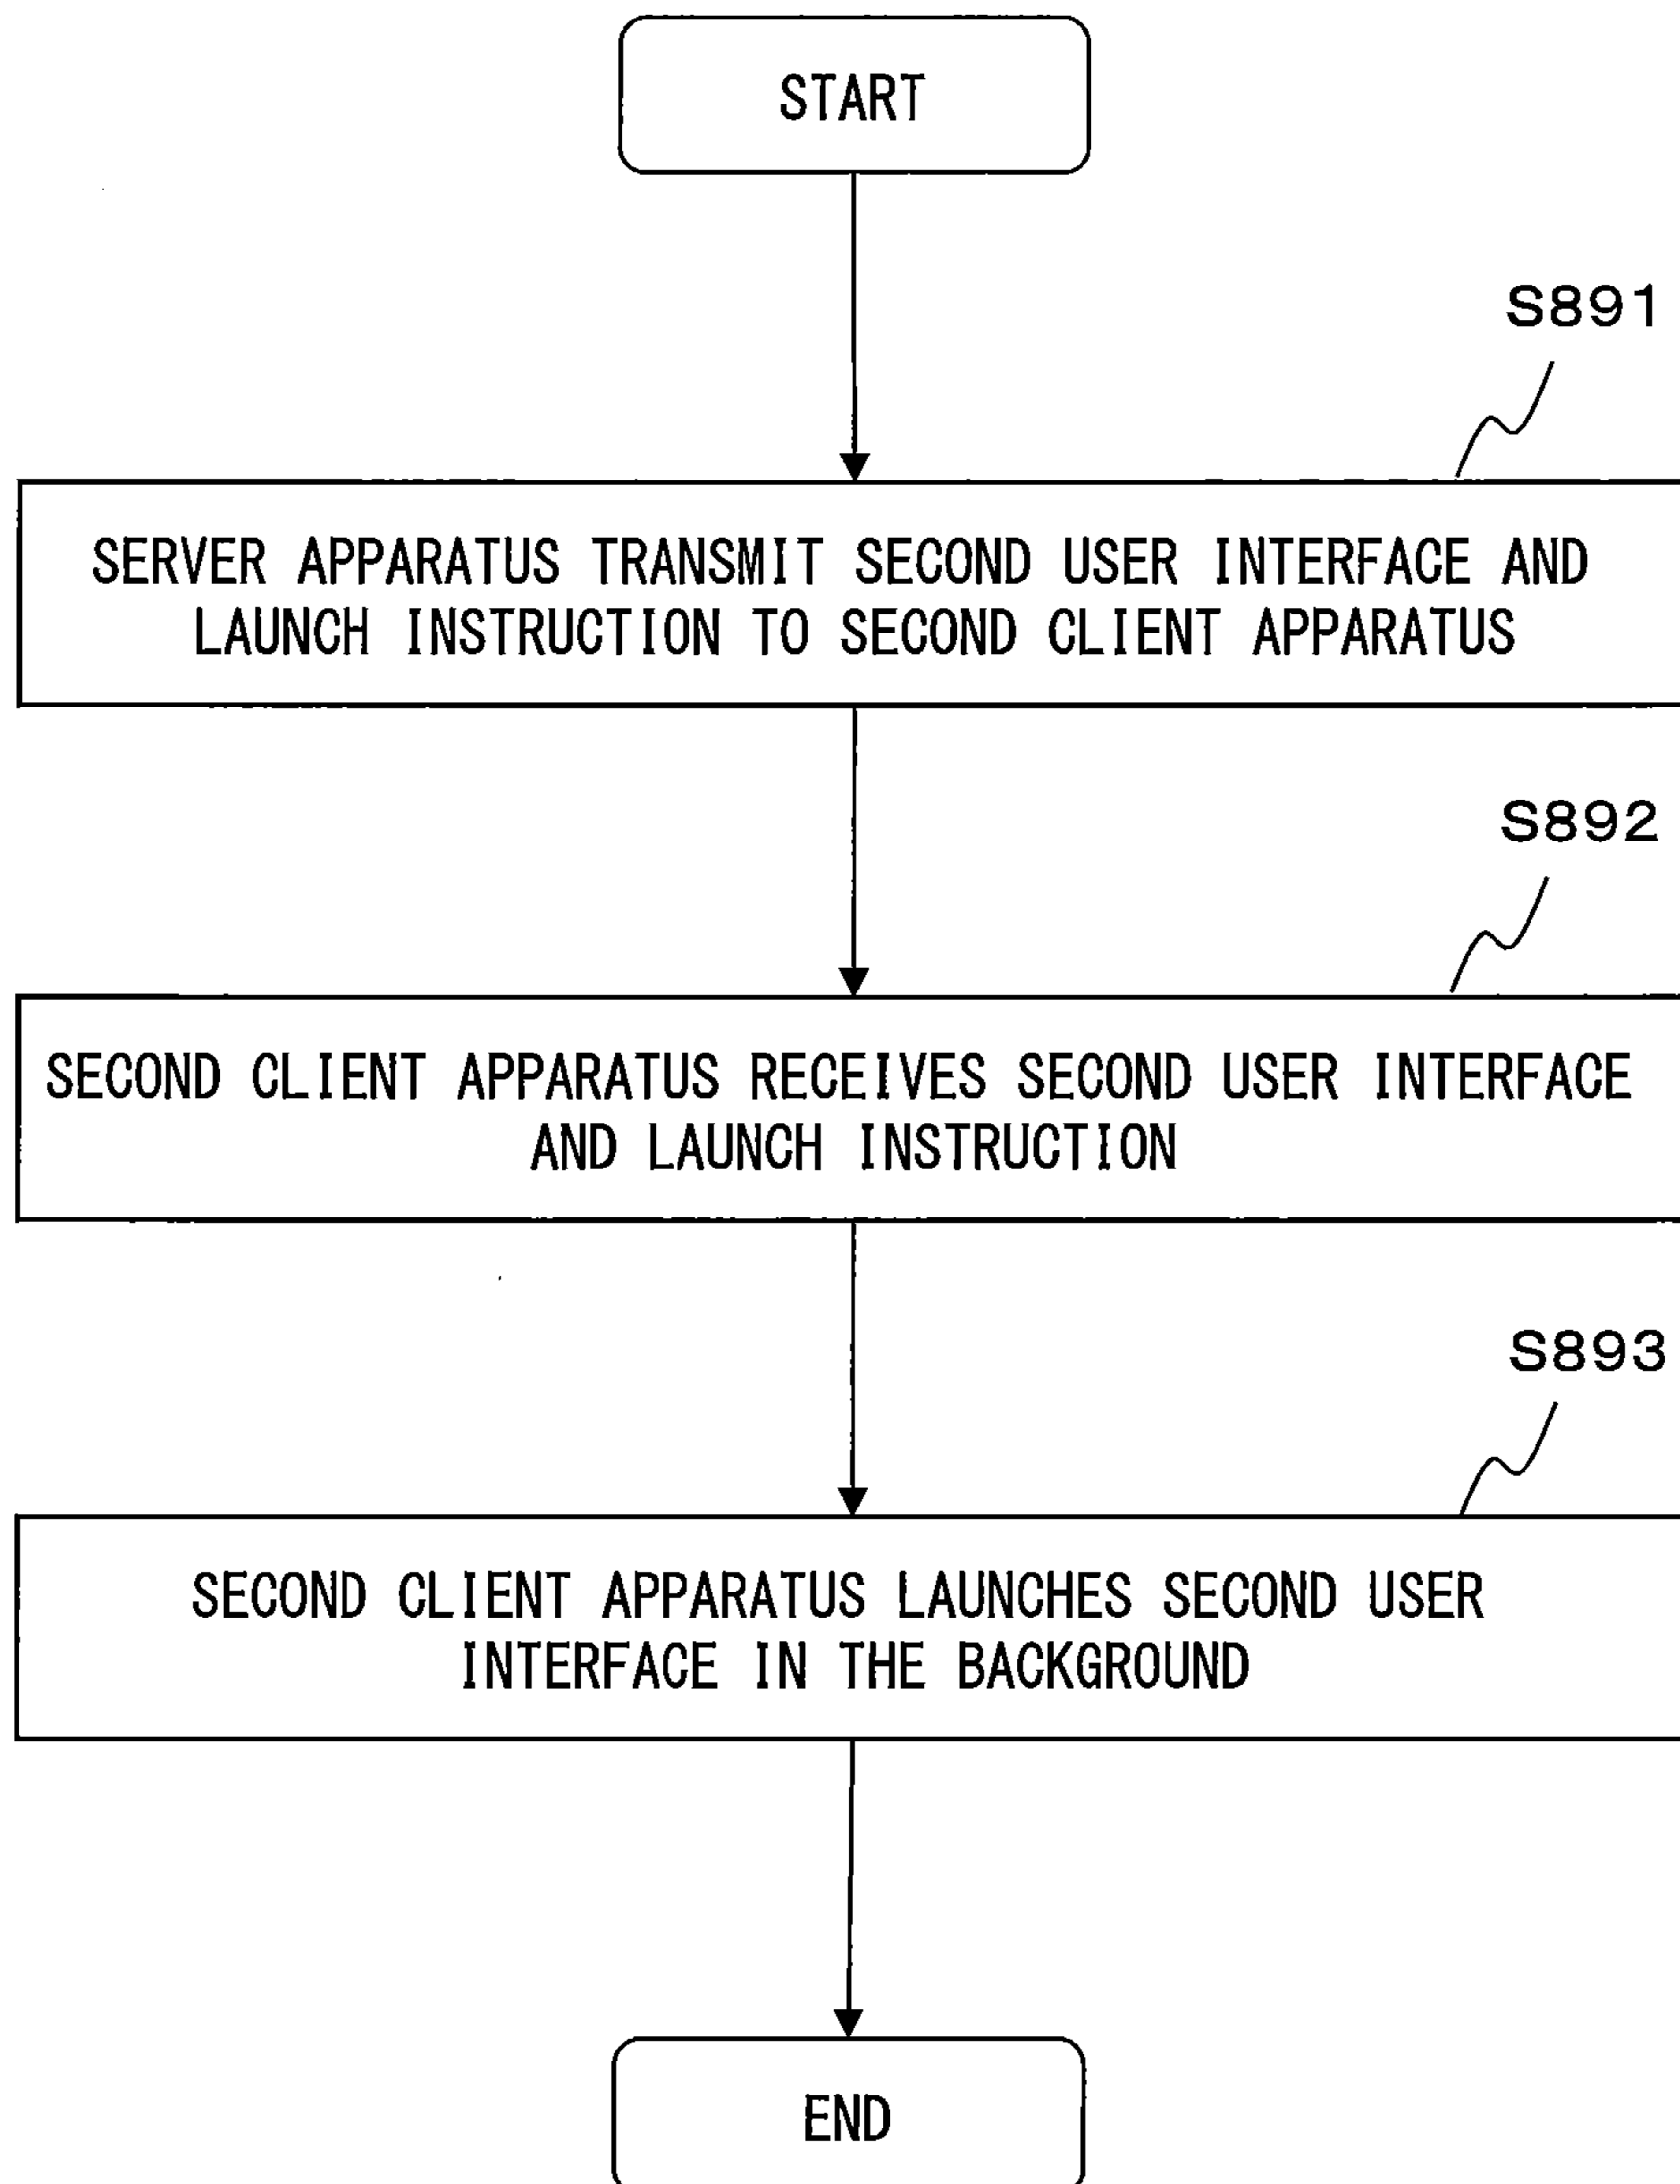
START

S891

SERVER APPARATUS TRANSMIT SECOND USER INTERFACE AND LAUNCH INSTRUCTION TO SECOND CLIENT APPARATUS

S892

SECOND CLIENT APPARATUS RECEIVES SECOND USER INTERFACE AND LAUNCH INSTRUCTION

S893

SECOND CLIENT APPARATUS LAUNCHES SECOND USER INTERFACE IN THE BACKGROUND

END